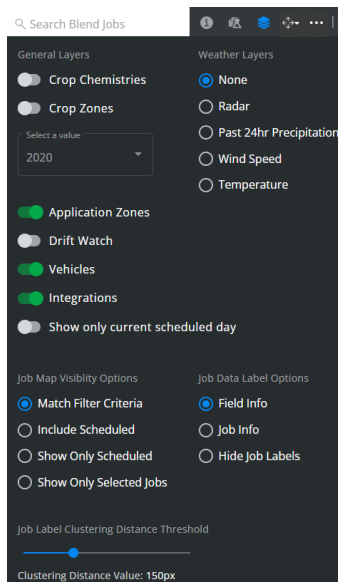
Search Blend Jobs

General Layers

Crop Chemistries

Crop Zones

Select a value
2020

Application Zones

Drift Watch

Vehicles

Integrations

Show only current scheduled day

Weather Layers

None

Radar

Past 24hr Precipitation

Wind Speed

Temperature

Job Map Visiblity Options

Match Filter Criteria

Include Scheduled

Show Only Scheduled

Show Only Selected Jobs

Job Data Label Options

Field Info

Job Info

Hide Job Labels

Job Label Clustering Distance Threshold

Clustering Distance Value: 150px